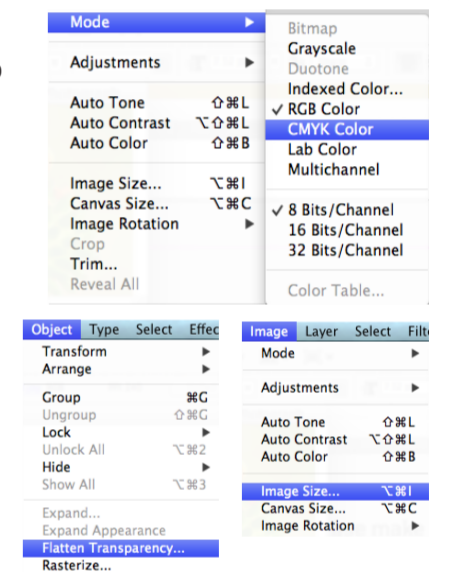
Mode
Adjustments
Auto Tone ⇧⌘L
Auto Contrast ⌥⇧⌘L
Auto Color ⇧⌘B
Image Size... ⌥⌘I
Canvas Size... ⌥⌘C
Image Rotation
Crop
Trim...
Reveal All

Bitmap
Grayscale
Duotone
Indexed Color...
✓ RGB Color
CMYK Color
Lab Color
Multichannel
✓ 8 Bits/Channel
16 Bits/Channel
32 Bits/Channel
Color Table...

Object Type Select Effec
Transform
Arrange
Group ⌘G
Ungroup ⇧⌘G
Lock
Unlock All ⌥⌘2
Hide
Show All ⌥⌘3
Expand...
Expand Appearance
Flatten Transparency...
Rasterize...

Image Layer Select Filte
Mode
Adjustments
Auto Tone ⇧⌘L
Auto Contrast ⌥⇧⌘L
Auto Color ⇧⌘B
Image Size... ⌥⌘I
Canvas Size... ⌥⌘C
Image Rotation